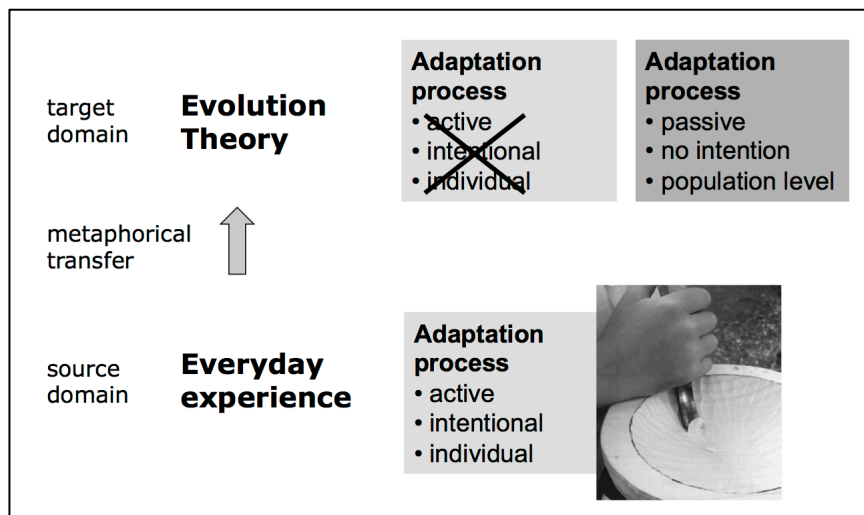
target domain

**Evolution Theory**

**Adaptation process**
• active
• intentional
• individual

**Adaptation process**
• passive
• no intention
• population level

metaphorical transfer

source domain

**Everyday experience**

**Adaptation process**
• active
• intentional
• individual